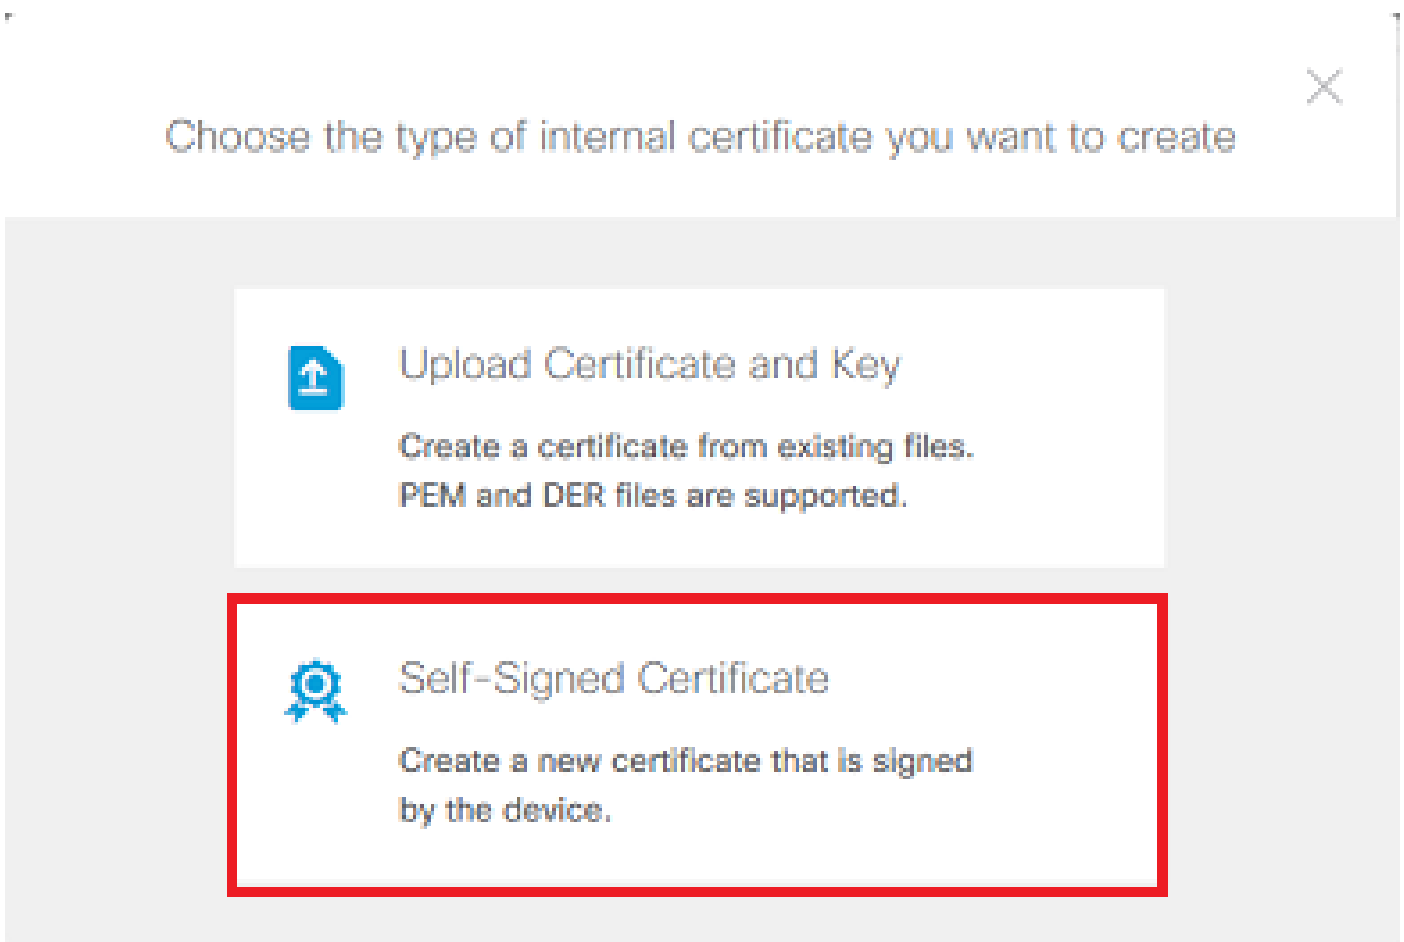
Choose the type of internal certificate you want to create

Upload Certificate and Key

Create a certificate from existing files. PEM and DER files are supported.

Self-Signed Certificate

Create a new certificate that is signed by the device.